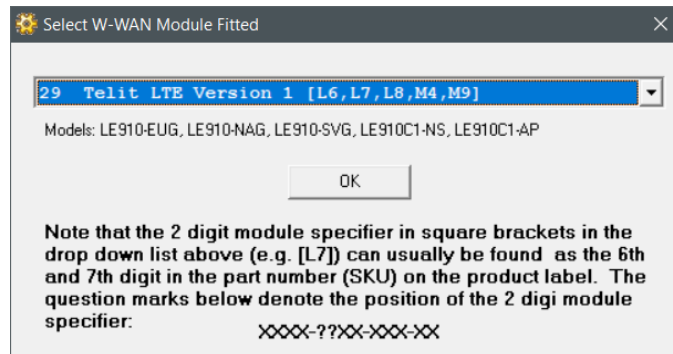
Select W-WAN Module Fitted

×

29 Telit LTE Version 1 [L6,L7,L8,M4,M9]

Models: LE910-EUG, LE910-NAG, LE910-SVG, LE910C1-NS, LE910C1-AP

OK

Note that the 2 digit module specifier in square brackets in the drop down list above (e.g. [L7]) can usually be found as the 6th and 7th digit in the part number (SKU) on the product label. The question marks below denote the position of the 2 digi module specifier:

XXXX-??XX-XXX-XX